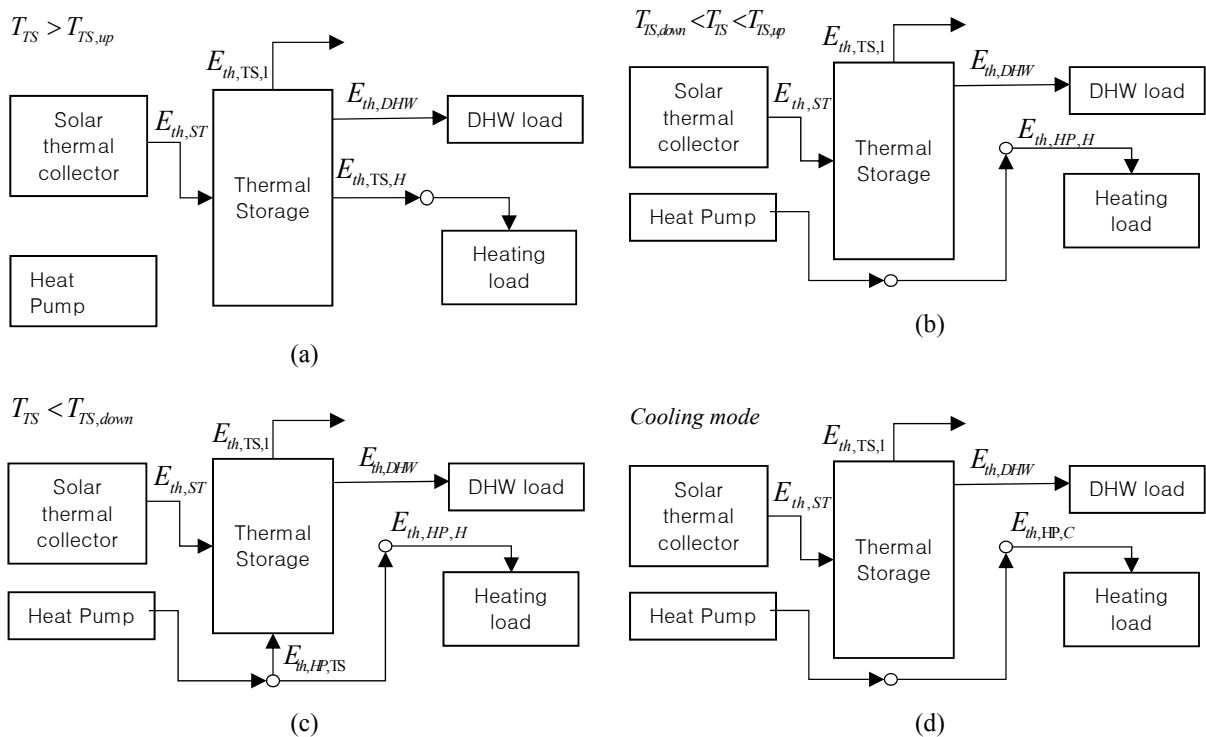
$T_{TS} > T_{TS,up}$

$E_{th,\mathrm{TS},1}$

Solar thermal collector

$E_{th,ST}$

Thermal Storage

$E_{th,DHW}$

DHW load

$E_{th,\mathrm{TS},H}$

Heating load

Heat Pump

(a)

$T_{TS,down} < T_{TS} < T_{TS,up}$

$E_{th,\mathrm{TS},1}$

Solar thermal collector

$E_{th,ST}$

Thermal Storage

$E_{th,DHW}$

DHW load

$E_{th,HP,H}$

Heating load

Heat Pump

(b)

$T_{TS} < T_{TS,down}$

$E_{th,\mathrm{TS},1}$

Solar thermal collector

$E_{th,ST}$

Thermal Storage

$E_{th,DHW}$

DHW load

$E_{th,HP,H}$

Heating load

Heat Pump

$E_{th,HP,\mathrm{TS}}$

(c)

Cooling mode

$E_{th,\mathrm{TS},1}$

Solar thermal collector

$E_{th,ST}$

Thermal Storage

$E_{th,DHW}$

DHW load

$E_{th,\mathrm{HP},C}$

Heating load

Heat Pump

(d)